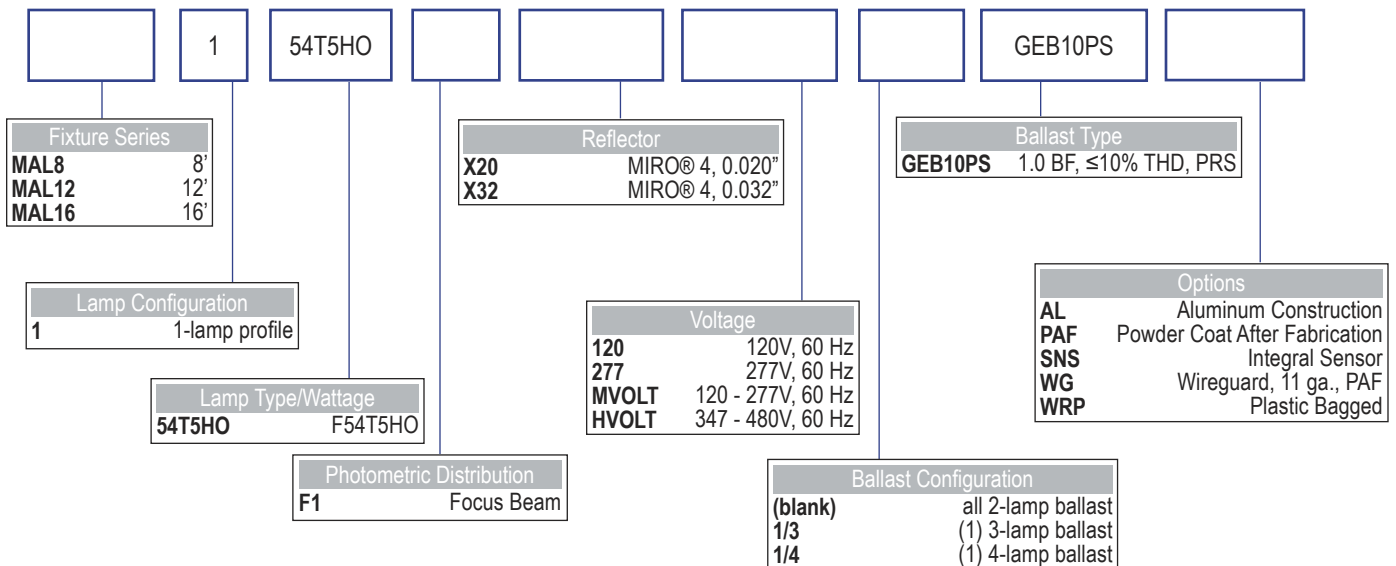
1

54T5HO

GEB10PS

Fixture Series

| | |
|---|---|
| **MAL8** | 8' |
| **MAL12** | 12' |
| **MAL16** | 16' |

Lamp Configuration

| | |
|---|---|
| **1** | 1-lamp profile |

Lamp Type/Wattage

| | |
|---|---|
| **54T5HO** | F54T5HO |

Photometric Distribution

| | |
|---|---|
| **F1** | Focus Beam |

Reflector

| | |
|---|---|
| **X20** | MIRO® 4, 0.020" |
| **X32** | MIRO® 4, 0.032" |

Voltage

| | |
|---|---|
| **120** | 120V, 60 Hz |
| **277** | 277V, 60 Hz |
| **MVOLT** | 120 - 277V, 60 Hz |
| **HVOLT** | 347 - 480V, 60 Hz |

Ballast Configuration

| | |
|---|---|
| **(blank)** | all 2-lamp ballast |
| **1/3** | (1) 3-lamp ballast |
| **1/4** | (1) 4-lamp ballast |

Ballast Type

| | |
|---|---|
| **GEB10PS** | 1.0 BF, ≤10% THD, PRS |

Options

| | |
|---|---|
| **AL** | Aluminum Construction |
| **PAF** | Powder Coat After Fabrication |
| **SNS** | Integral Sensor |
| **WG** | Wireguard, 11 ga., PAF |
| **WRP** | Plastic Bagged |